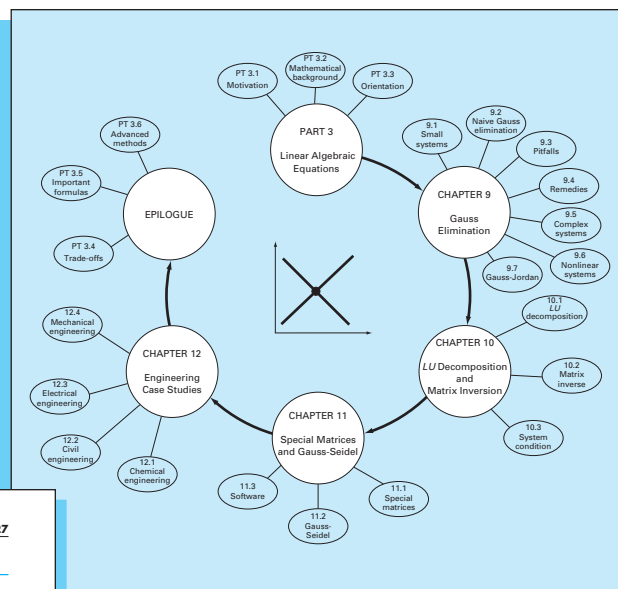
PT 3.1
Motivation

PT 3.2
Mathematical
background

PT 3.3
Orientation

PART 3
Linear Algebraic
Equations

9.1
Small
systems

9.2
Naive Gauss
elimination

9.3
Pitfalls

9.4
Remedies

9.5
Complex
systems

9.6
Nonlinear
systems

9.7
Gauss-Jordan

CHAPTER 9
Gauss
Elimination

10.1
LU
decomposition

CHAPTER 10
LU Decomposition
and
Matrix Inversion

10.2
Matrix
inverse

10.3
System
condition

CHAPTER 11
Special Matrices
and Gauss-Seidel

11.1
Special
matrices

11.2
Gauss-
Seidel

11.3
Software

CHAPTER 12
Engineering
Case Studies

12.1
Chemical
engineering

12.2
Civil
engineering

12.3
Electrical
engineering

12.4
Mechanical
engineering

EPILOGUE

PT 3.4
Trade-offs

PT 3.5
Important
formulas

PT 3.6
Advanced
methods

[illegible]7